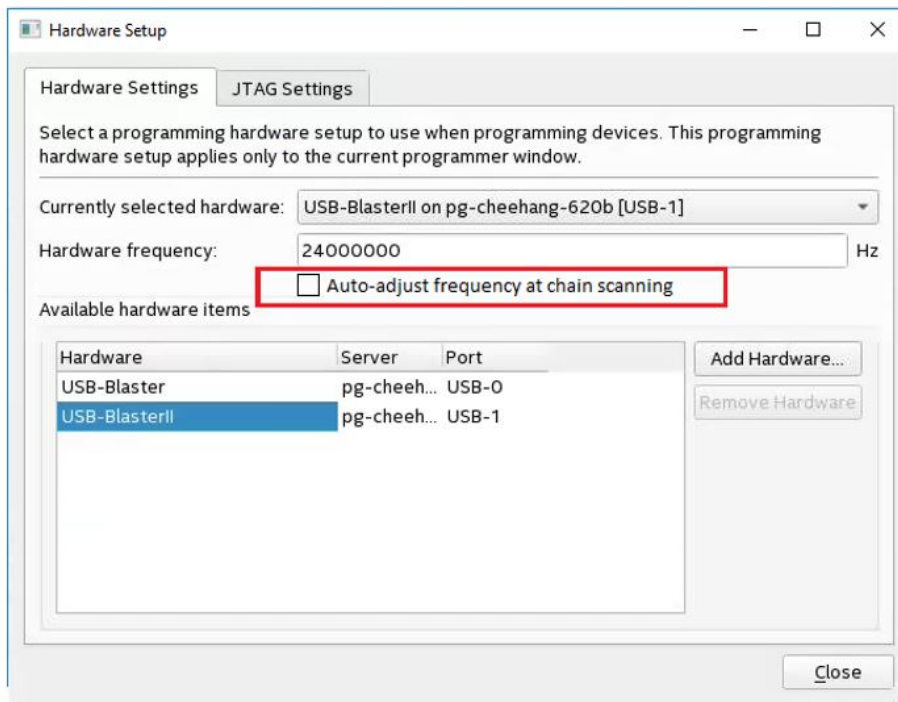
Hardware Setup

Hardware Settings | JTAG Settings

Select a programming hardware setup to use when programming devices. This programming hardware setup applies only to the current programmer window.

Currently selected hardware: USB-BlasterII on pg-cheehang-620b [USB-1]

Hardware frequency: 24000000 Hz

Auto-adjust frequency at chain scanning

Available hardware items

| Hardware | Server | Port |
|---|---|---|
| USB-Blaster | pg-cheeh... | USB-0 |
| USB-BlasterII | pg-cheeh... | USB-1 |

Add Hardware...

Remove Hardware

Close